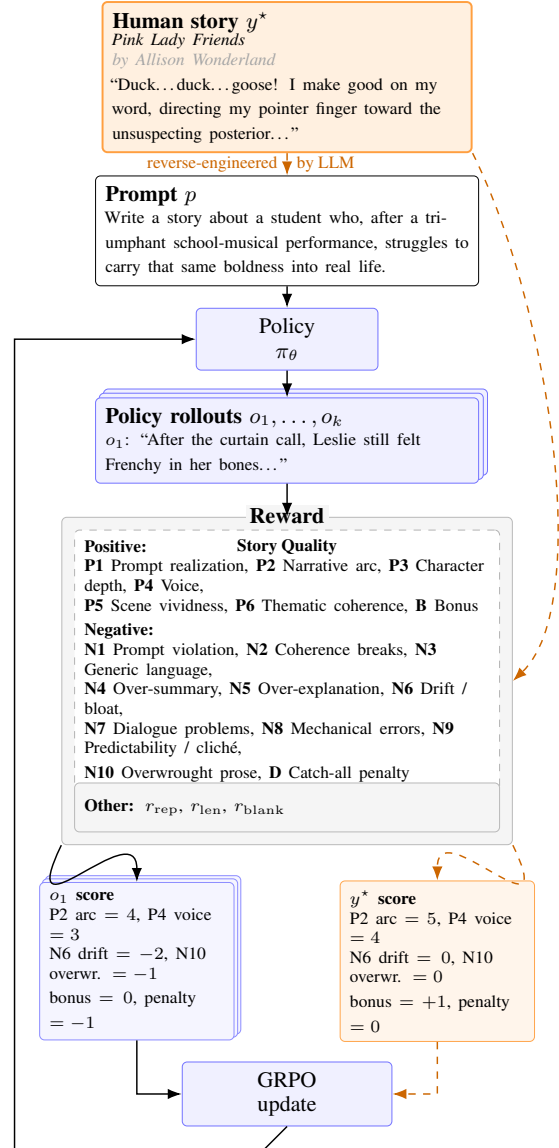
**Human story** $y^\star$
*Pink Lady Friends*
*by Allison Wonderland*
“Duck. . . duck. . . goose! I make good on my word, directing my pointer finger toward the unsuspecting posterior. . . ”

reverse-engineered by LLM

**Prompt** $p$
Write a story about a student who, after a triumphant school-musical performance, struggles to carry that same boldness into real life.

Policy
$\pi_\theta$

**Policy rollouts** $o_1, \ldots, o_k$
$o_1$: “After the curtain call, Leslie still felt Frenchy in her bones. . . ”

**Reward**

**Positive:** **Story Quality**
**P1** Prompt realization, **P2** Narrative arc, **P3** Character depth, **P4** Voice,
**P5** Scene vividness, **P6** Thematic coherence, **B** Bonus
**Negative:**
**N1** Prompt violation, **N2** Coherence breaks, **N3** Generic language,
**N4** Over-summary, **N5** Over-explanation, **N6** Drift / bloat,
**N7** Dialogue problems, **N8** Mechanical errors, **N9** Predictability / cliché,
**N10** Overwrought prose, **D** Catch-all penalty

**Other:** $r_{\text{rep}}$, $r_{\text{len}}$, $r_{\text{blank}}$

$o_1$ **score**
P2 arc = 4, P4 voice = 3
N6 drift = −2, N10 overwr. = −1
bonus = 0, penalty = −1

$y^\star$ **score**
P2 arc = 5, P4 voice = 4
N6 drift = 0, N10 overwr. = 0
bonus = +1, penalty = 0

GRPO
update